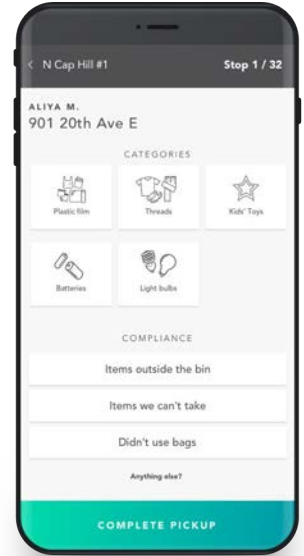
< N Cap Hill #1

Stop 1 / 32

ALIYA M.
901 20th Ave E

CATEGORIES

Plastic film

Threads

Kids' Toys

Batteries

Light bulbs

COMPLIANCE

Items outside the bin

Items we can't take

Didn't use bags

Anything else?

COMPLETE PICKUP